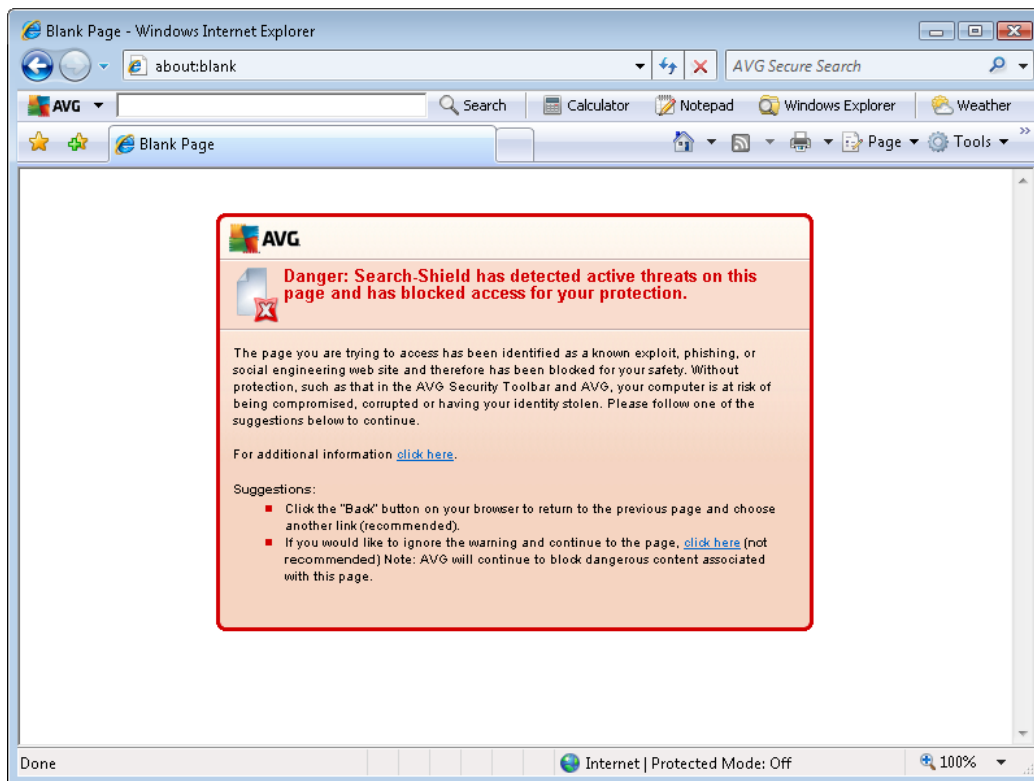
Blank Page - Windows Internet Explorer

about:blank

AVG Secure Search

AVG

Search

Calculator

Notepad

Windows Explorer

Weather

Blank Page

Page

Tools

AVG

Danger: Search-Shield has detected active threats on this page and has blocked access for your protection.

The page you are trying to access has been identified as a known exploit, phishing, or social engineering web site and therefore has been blocked for your safety. Without protection, such as that in the AVG Security Toolbar and AVG, your computer is at risk of being compromised, corrupted or having your identity stolen. Please follow one of the suggestions below to continue.

For additional information click here.

Suggestions:

- Click the "Back" button on your browser to return to the previous page and choose another link (recommended).
- If you would like to ignore the warning and continue to the page, click here (not recommended) Note: AVG will continue to block dangerous content associated with this page.

Done

Internet | Protected Mode: Off

100%